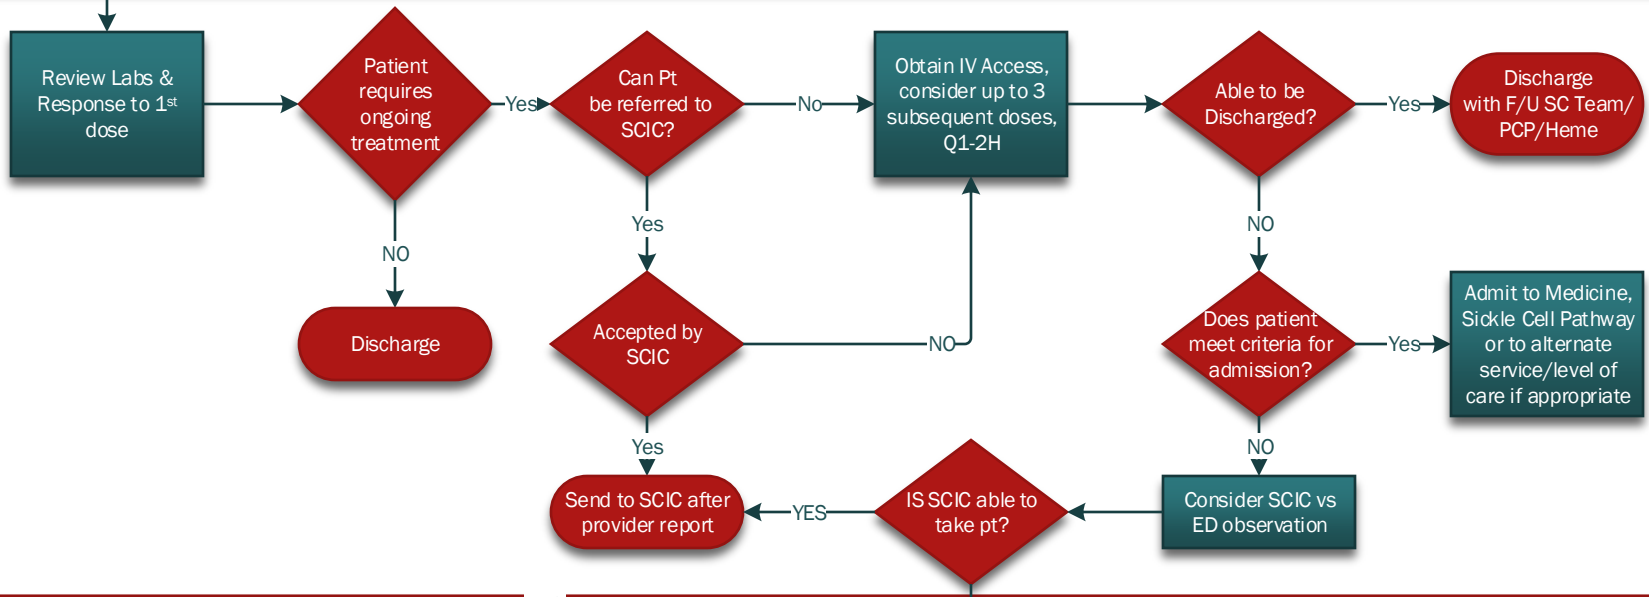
Review Labs & Response to 1$^{st}$ dose

Patient requires ongoing treatment

Yes

NO

Discharge

Can Pt be referred to SCIC?

No

Yes

Accepted by SCIC

NO

Yes

Send to SCIC after provider report

YES

IS SCIC able to take pt?

Obtain IV Access, consider up to 3 subsequent doses, Q1-2H

Able to be Discharged?

Yes

Discharge with F/U SC Team/ PCP/Heme

NO

Does patient meet criteria for admission?

Yes

Admit to Medicine, Sickle Cell Pathway or to alternate service/level of care if appropriate

NO

Consider SCIC vs ED observation